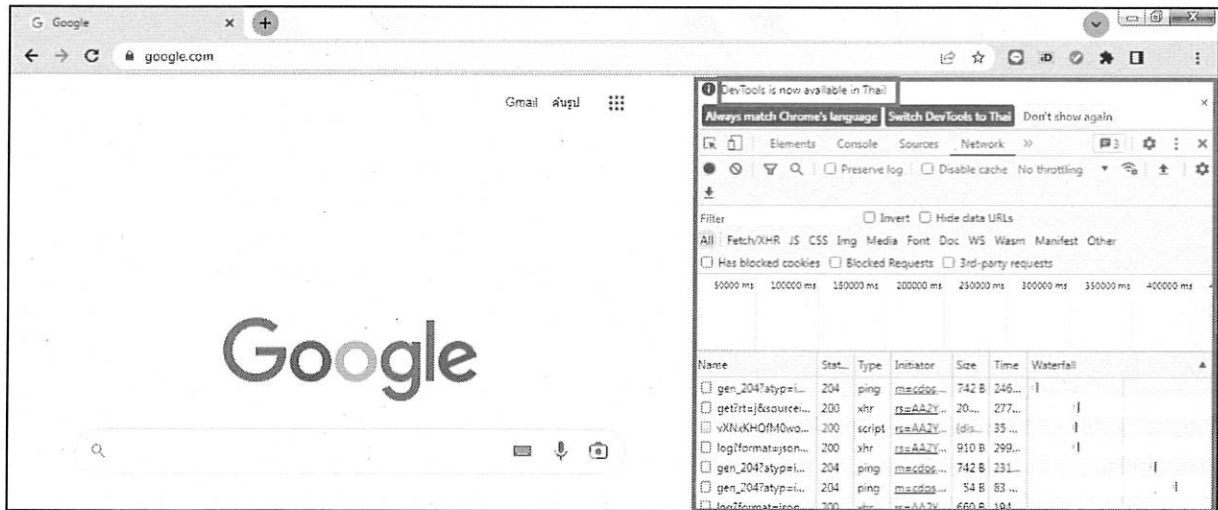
G Google ×

google.com

Gmail ค้นรูป

Google

DevTools is now available in Thai!

Always match Chrome's language Switch DevTools to Thai Don't show again

Elements Console Sources Network »

3

Preserve log Disable cache No throttling

Filter Invert Hide data URLs

All Fetch/XHR JS CSS Img Media Font Doc WS Wasm Manifest Other

Has blocked cookies Blocked Requests 3rd-party requests

50000 ms 100000 ms 150000 ms 200000 ms 250000 ms 300000 ms 350000 ms 400000 ms

| Name | Stat... | Type | Initiator | Size | Time | Waterfall |
|---|---|---|---|---|---|---|
| gen_204?atyp=i... | 204 | ping | m=cdos... | 742 B | 246... | |
| gen?rt=j&sourcei... | 200 | xhr | rs=AA2Y... | 20... | 277... | |
| vXNxKHOfM0wo... | 200 | script | rs=AA2Y... | (dis... | 35 ... | |
| log?format=json... | 200 | xhr | rs=AA2Y... | 910 B | 299... | |
| gen_204?atyp=i... | 204 | ping | m=cdos... | 742 B | 231... | |
| gen_204?atyp=i... | 204 | ping | m=cdos... | 54 B | 83 ... | |
| log?format=json... | 200 | xhr | rs=AA2Y... | 660 B | 194... | |